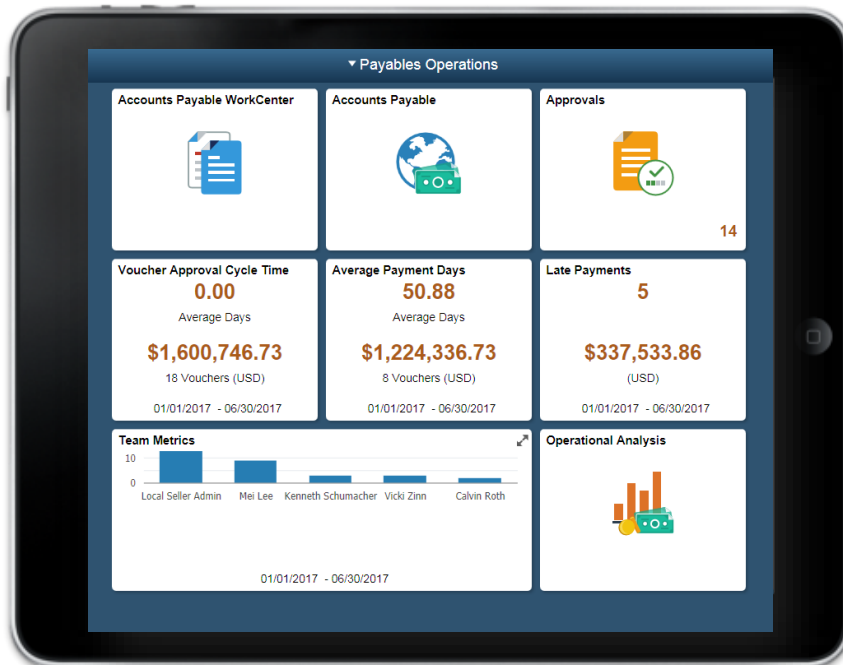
▾ Payables Operations

Accounts Payable WorkCenter

Accounts Payable

Approvals

14

Voucher Approval Cycle Time

0.00

Average Days

$1,600,746.73

18 Vouchers (USD)

01/01/2017 - 06/30/2017

Average Payment Days

50.88

Average Days

$1,224,336.73

8 Vouchers (USD)

01/01/2017 - 06/30/2017

Late Payments

5

$337,533.86

(USD)

01/01/2017 - 06/30/2017

Team Metrics

10

0

Local Seller Admin

Mei Lee

Kenneth Schumacher

Vicki Zinn

Calvin Roth

01/01/2017 - 06/30/2017

Operational Analysis